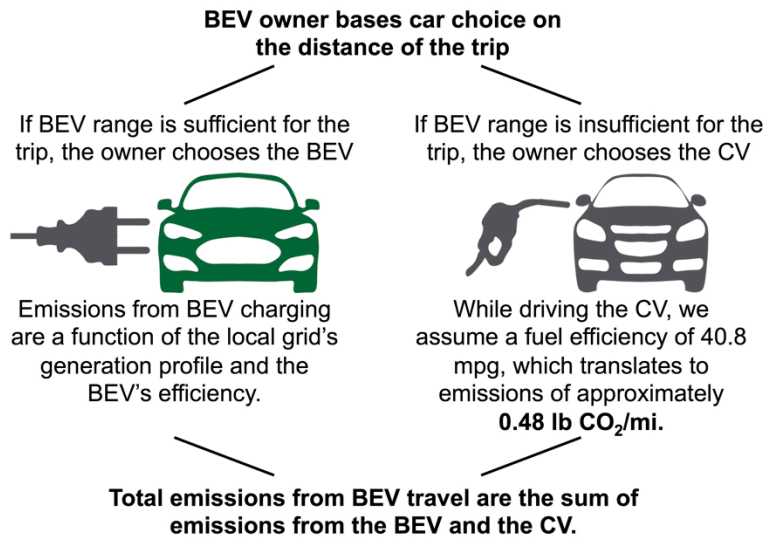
BEV owner bases car choice on the distance of the trip

If BEV range is sufficient for the trip, the owner chooses the BEV

If BEV range is insufficient for the trip, the owner chooses the CV

Emissions from BEV charging are a function of the local grid's generation profile and the BEV's efficiency.

While driving the CV, we assume a fuel efficiency of 40.8 mpg, which translates to emissions of approximately **0.48 lb $CO_2$/mi.**

Total emissions from BEV travel are the sum of emissions from the BEV and the CV.